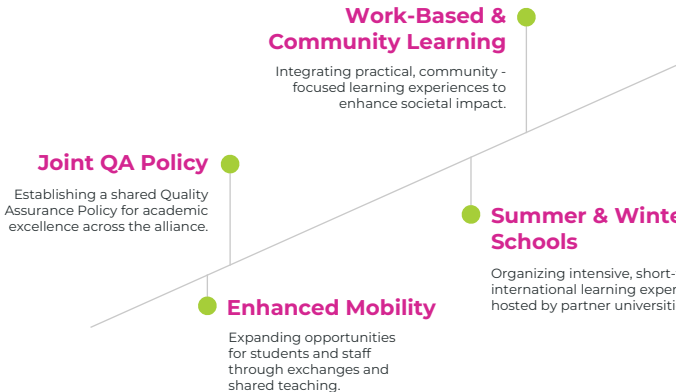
Work-Based & Community Learning

Integrating practical, community - focused learning experiences to enhance societal impact.

Joint QA Policy

Establishing a shared Quality Assurance Policy for academic excellence across the alliance.

Summer & Winte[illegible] Schools

Organizing intensive, short-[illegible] international learning exper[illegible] hosted by partner universiti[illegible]

Enhanced Mobility

Expanding opportunities for students and staff through exchanges and shared teaching.